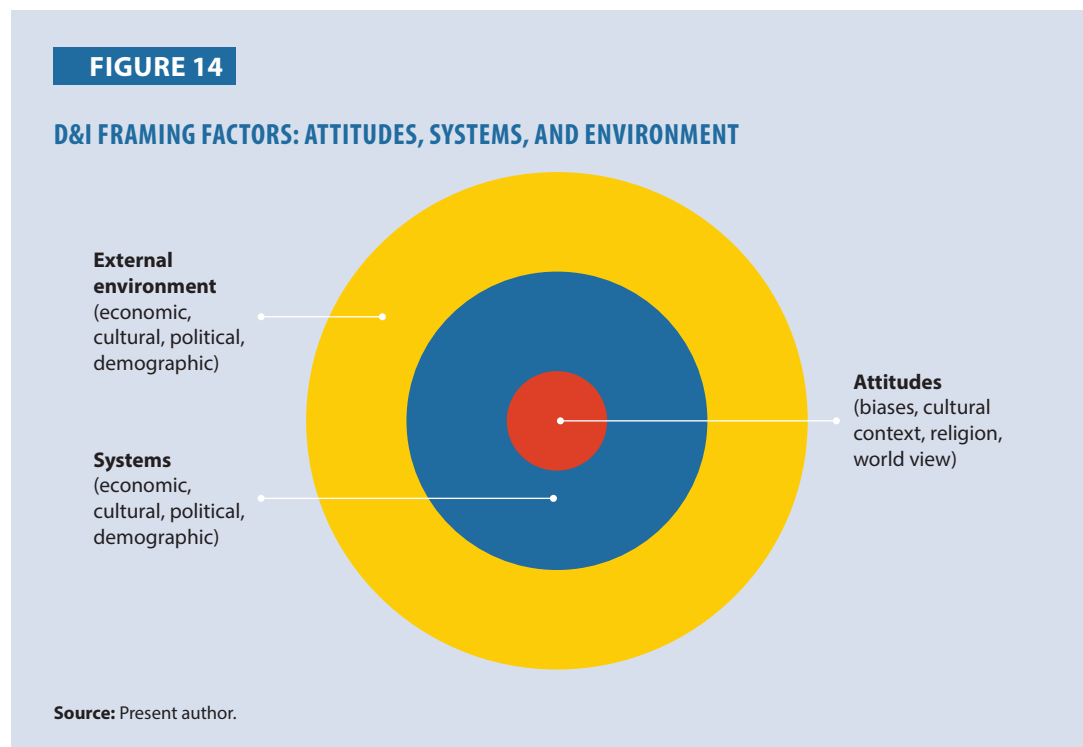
FIGURE 14

D&I FRAMING FACTORS: ATTITUDES, SYSTEMS, AND ENVIRONMENT

**External environment** (economic, cultural, political, demographic)

**Systems** (economic, cultural, political, demographic)

**Attitudes** (biases, cultural context, religion, world view)

**Source:** Present author.